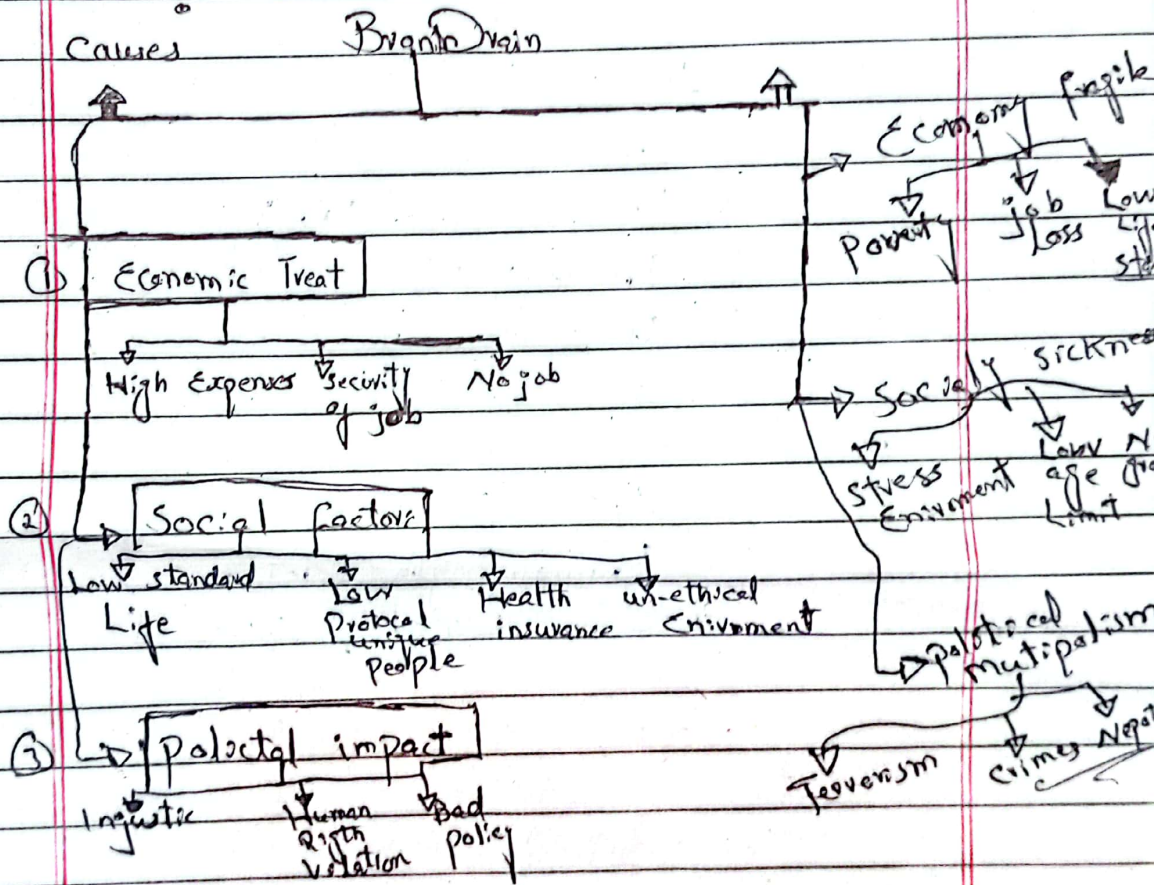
Causes

Brain Drain

① Economic Treat

High Expenses

Security of job

No job

② Social factors

Low standard Life

Low Protocal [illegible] People

Health insurance

un-ethical Environment

③ Polotical impact

Injustic

Human Rigth Violation

Bad policy

Economy fragile

Poverty

job Loss

Low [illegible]

Socially sickness

Stress Environment

Low age Limit

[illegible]

polotical mutipolism

Terrorism

crimes

Nepo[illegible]